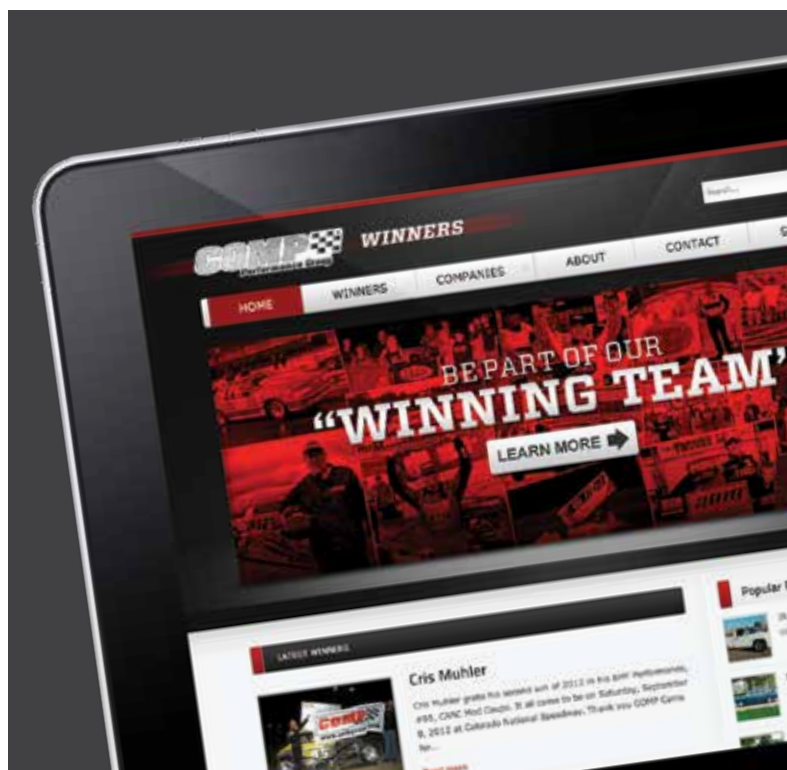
Search...

COMP Performance Group

WINNERS

HOME

WINNERS

COMPANIES

ABOUT

CONTACT

BE PART OF OUR

"WINNING TEAM"

LEARN MORE

Popular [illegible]

LATEST WINNERS

Cris Muhler

Cris Muhler grabs his second win of 2012 in his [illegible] #95, CRMC Mod Cars. It all came to be on Saturday, September 8, 2012 at Colorado National Speedway. Thank you COMP Cams for...

COMP